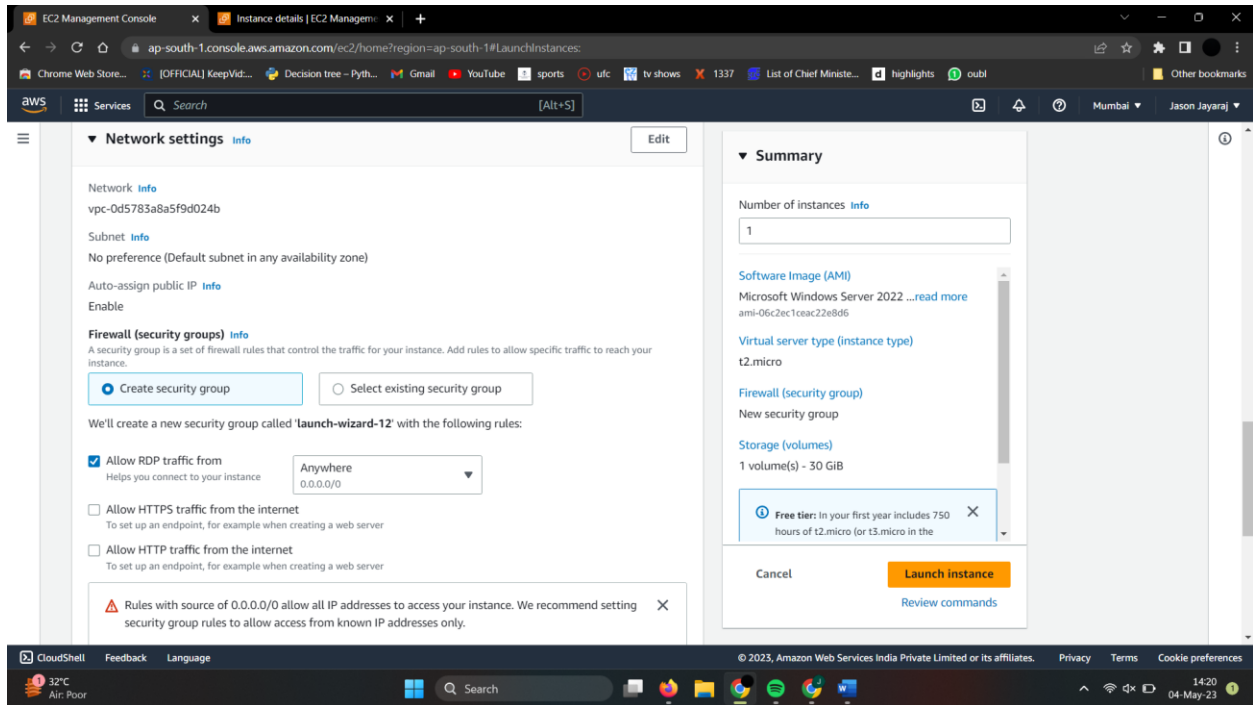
EC2 Management Console ×
Instance details | EC2 Manageme ×
+

ap-south-1.console.aws.amazon.com/ec2/home?region=ap-south-1#LaunchInstances:

Chrome Web Store... [OFFICIAL] KeepVid:... Decision tree – Pyth... Gmail YouTube sports ufc tv shows 1337 List of Chief Ministe... highlights oubl Other bookmarks

aws Services Search [Alt+S] Mumbai ▼ Jason Jayaraj ▼

▼ Network settings Info
Edit

Network Info
vpc-0d5783a8a5f9d024b

Subnet Info
No preference (Default subnet in any availability zone)

Auto-assign public IP Info
Enable

Firewall (security groups) Info
A security group is a set of firewall rules that control the traffic for your instance. Add rules to allow specific traffic to reach your instance.

Create security group
Select existing security group

We'll create a new security group called 'launch-wizard-12' with the following rules:

Allow RDP traffic from
Helps you connect to your instance
Anywhere
0.0.0.0/0

Allow HTTPS traffic from the internet
To set up an endpoint, for example when creating a web server

Allow HTTP traffic from the internet
To set up an endpoint, for example when creating a web server

Rules with source of 0.0.0.0/0 allow all IP addresses to access your instance. We recommend setting security group rules to allow access from known IP addresses only.

▼ Summary

Number of instances Info
1

Software Image (AMI)
Microsoft Windows Server 2022 ...read more
ami-06c2ec1ceac22e8d6

Virtual server type (instance type)
t2.micro

Firewall (security group)
New security group

Storage (volumes)
1 volume(s) - 30 GiB

Free tier: In your first year includes 750 hours of t2.micro (or t3.micro in the

Cancel
Launch instance
Review commands

CloudShell Feedback Language
© 2023, Amazon Web Services India Private Limited or its affiliates. Privacy Terms Cookie preferences

32°C
Air: Poor
Search
14:20
04-May-23